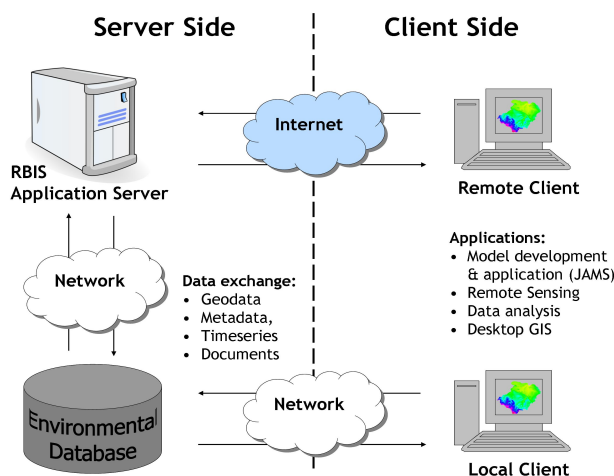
Server Side

Client Side

Internet

RBIS
Application Server

Remote Client

Network

Data exchange:
• Geodata
• Metadata,
• Timeseries
• Documents

Applications:
• Model development & application (JAMS)
• Remote Sensing
• Data analysis
• Desktop GIS

Network

Environmental Database

Local Client